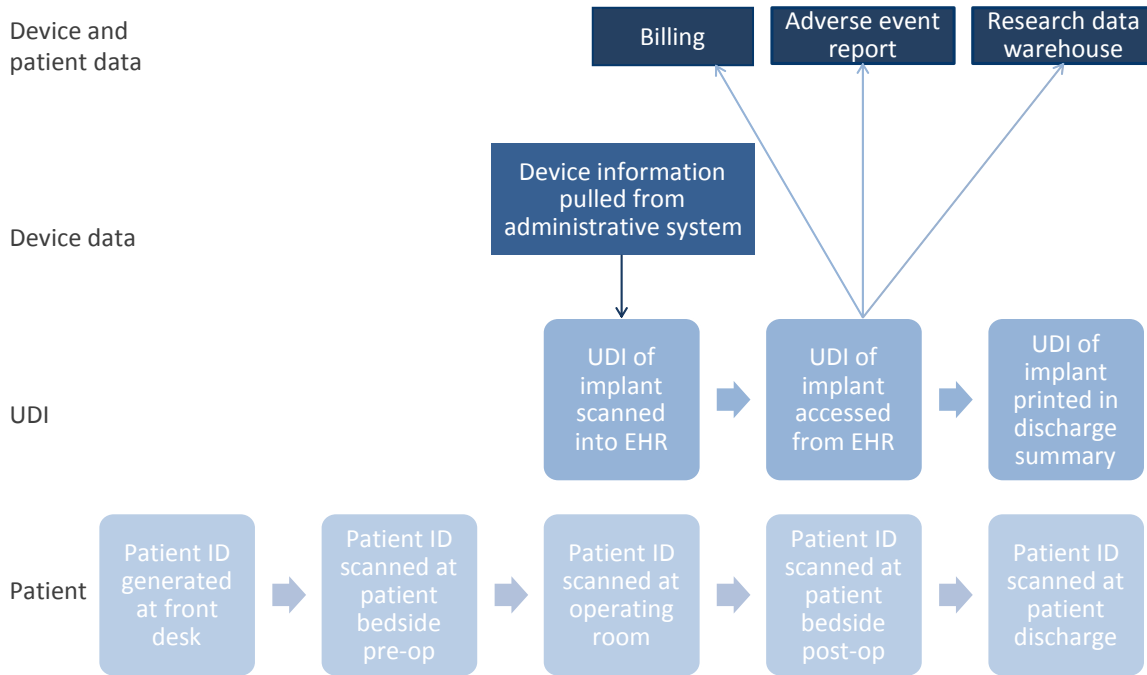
Device and patient data

Billing

Adverse event report

Research data warehouse

Device information pulled from administrative system

Device data

UDI

UDI of implant scanned into EHR

UDI of implant accessed from EHR

UDI of implant printed in discharge summary

Patient

Patient ID generated at front desk

Patient ID scanned at patient bedside pre-op

Patient ID scanned at operating room

Patient ID scanned at patient bedside post-op

Patient ID scanned at patient discharge